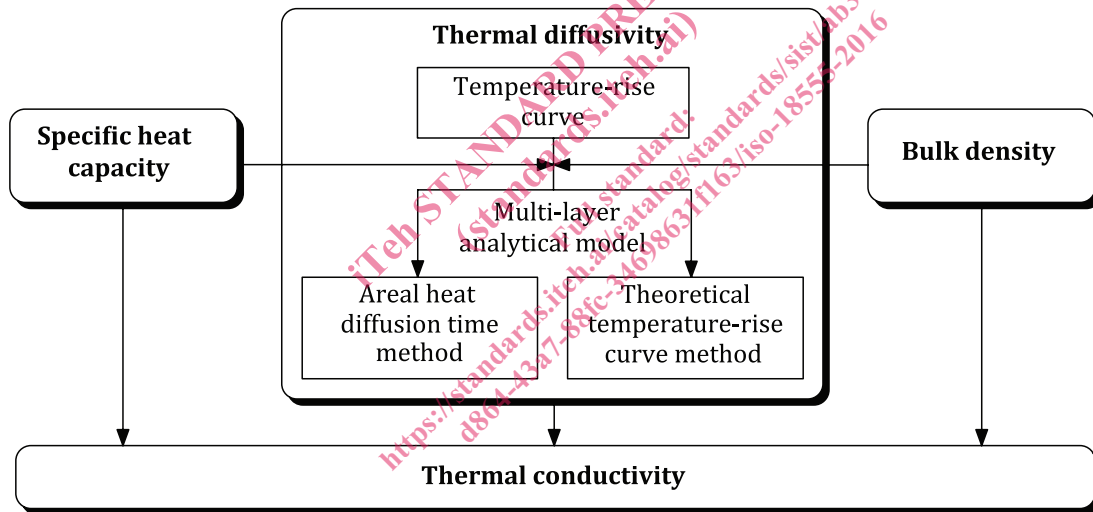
Thermal diffusivity

Temperature-rise curve

Specific heat capacity

Bulk density

Multi-layer analytical model

Areal heat diffusion time method

Theoretical temperature-rise curve method

Thermal conductivity

iTeh STANDARD PREVIEW
(standards.iteh.ai)
Full standard:
https://standards.iteh.ai/catalog/standards/sist/abs
d864-43a7-88fc-3469863f1f163/iso-18555-2016